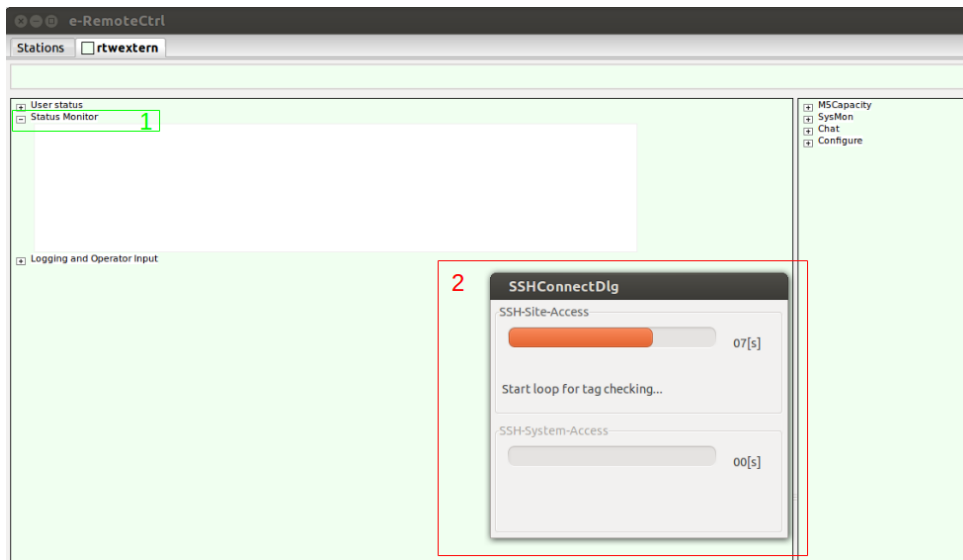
e-RemoteCtrl

Stations rtwextern

User status
Status Monitor 1

Logging and Operator Input

MSCapacity
SysMon
Chat
Configure

2

SSHConnectDlg

SSH-Site-Access

07[s]

Start loop for tag checking...

SSH-System-Access

00[s]